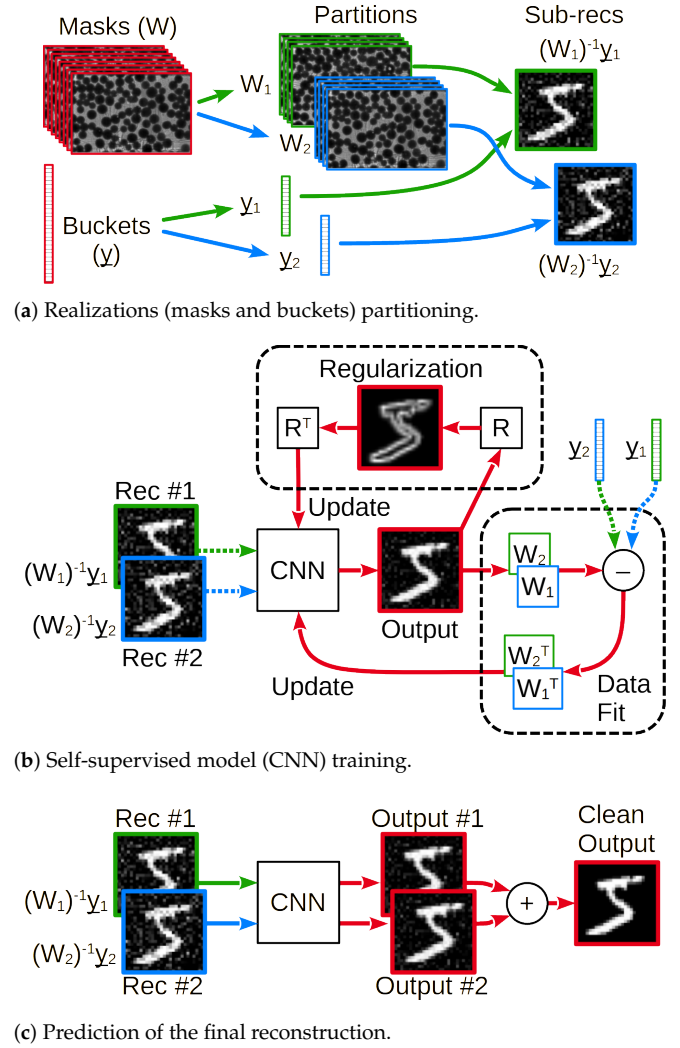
Masks (W)

Partitions

Sub-recs

$(W_1)^{-1}\underline{y}_1$

$W_1$

$W_2$

Buckets ($\underline{y}$)

$\underline{y}_1$

$\underline{y}_2$

$(W_2)^{-1}\underline{y}_2$

(**a**) Realizations (masks and buckets) partitioning.

Regularization

$R^T$

R

$\underline{y}_2$

$\underline{y}_1$

Update

Rec #1

$(W_1)^{-1}\underline{y}_1$

$(W_2)^{-1}\underline{y}_2$

Rec #2

CNN

Output

$W_2$

$W_1$

$-$

$W_2^T$

$W_1^T$

Update

Data Fit

(**b**) Self-supervised model (CNN) training.

Rec #1

$(W_1)^{-1}\underline{y}_1$

$(W_2)^{-1}\underline{y}_2$

Rec #2

CNN

Output #1

Output #2

$+$

Clean Output

(**c**) Prediction of the final reconstruction.